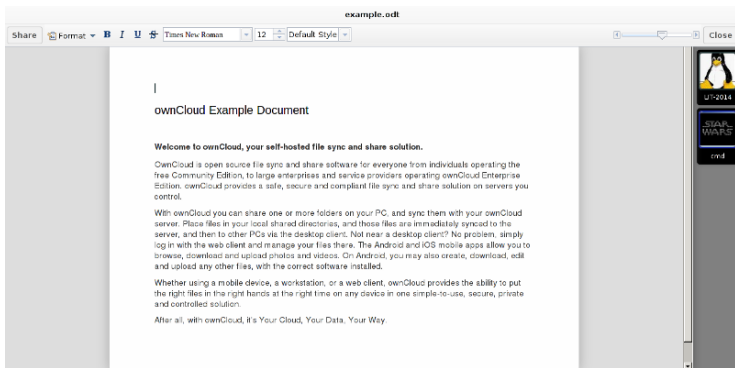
example.odt

Share Format B I U S Times New Roman 12 Default Style Close

ownCloud Example Document

Welcome to ownCloud, your self-hosted file sync and share solution.

OwnCloud is open source file sync and share software for everyone from individuals operating the free Community Edition, to large enterprises and service providers operating ownCloud Enterprise Edition. ownCloud provides a safe, secure and compliant file sync and share solution on servers you control.

With ownCloud you can share one or more folders on your PC, and sync them with your ownCloud server. Place files in your local shared directories, and those files are immediately synced to the server, and then to other PCs via the desktop client. Not near a desktop client? No problem, simply log in with the web client and manage your files there. The Android and iOS mobile apps allow you to browse, download and upload photos and videos. On Android, you may also create, download, edit and upload any other files, with the correct software installed.

Whether using a mobile device, a workstation, or a web client, ownCloud provides the ability to put the right files in the right hands at the right time on any device in one simple-to-use, secure, private and controlled solution.

After all, with ownCloud, it's Your Cloud, Your Data, Your Way.

UT-2014

STAR WARS

cmd